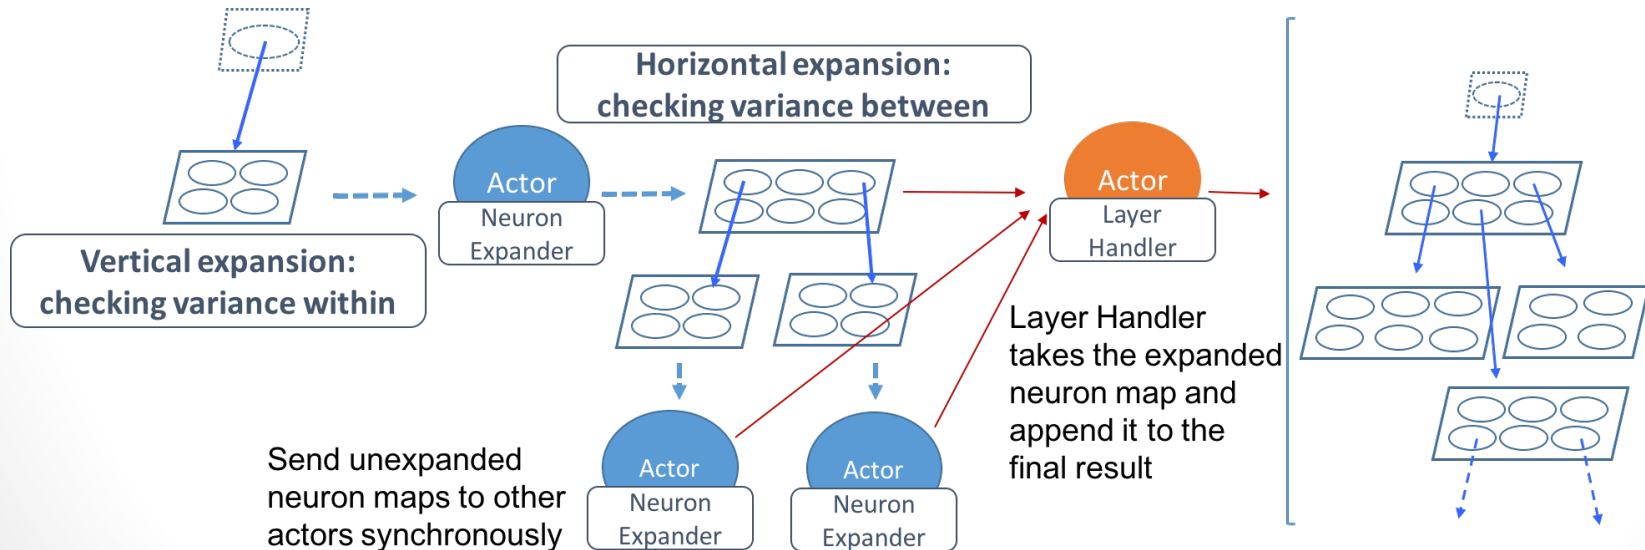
Horizontal expansion: checking variance between

Actor
Neuron Expander

Actor
Layer Handler

Vertical expansion: checking variance within

Layer Handler takes the expanded neuron map and append it to the final result

Send unexpanded neuron maps to other actors synchronously

Actor
Neuron Expander

Actor
Neuron Expander